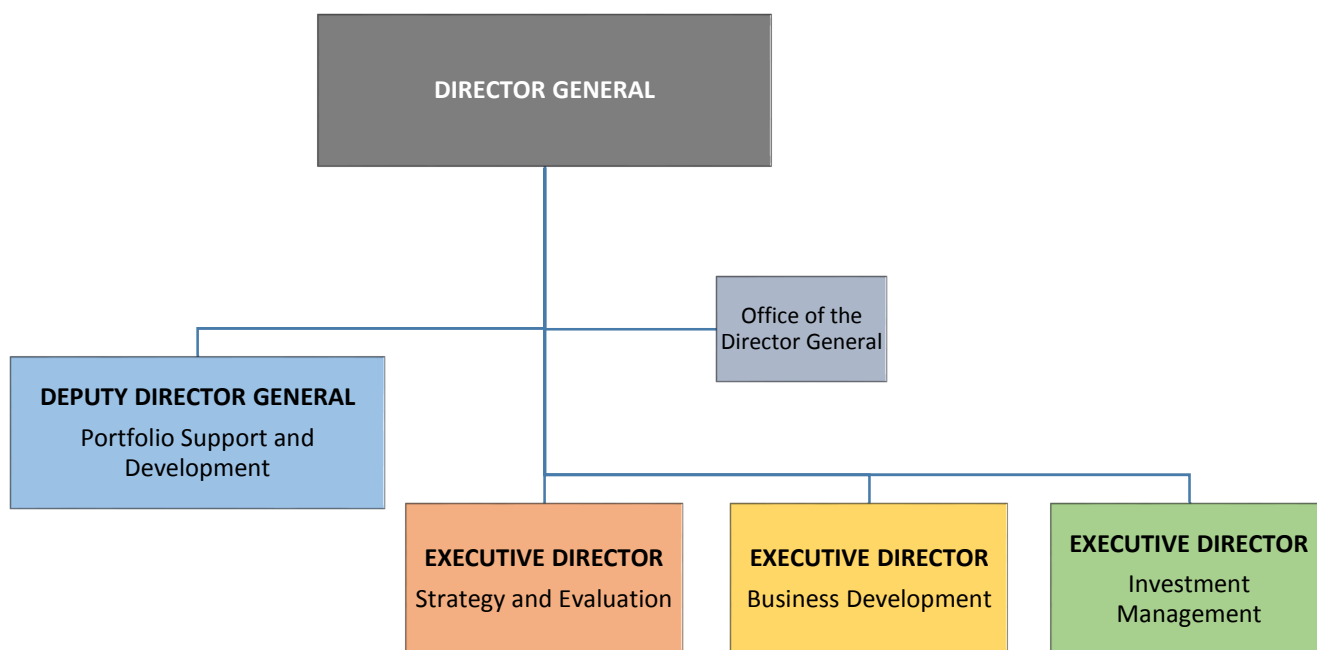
DIRECTOR GENERAL

Office of the Director General

DEPUTY DIRECTOR GENERAL
Portfolio Support and Development

EXECUTIVE DIRECTOR
Strategy and Evaluation

EXECUTIVE DIRECTOR
Business Development

EXECUTIVE DIRECTOR
Investment Management